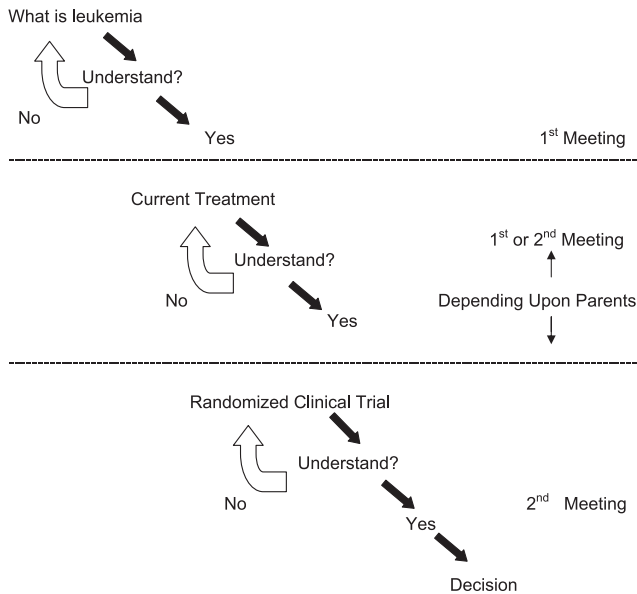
What is leukemia

Understand?

No

Yes

1$^{st}$ Meeting

Current Treatment

Understand?

No

Yes

1$^{st}$ or 2$^{nd}$ Meeting

Depending Upon Parents

Randomized Clinical Trial

Understand?

No

Yes

2$^{nd}$ Meeting

Decision